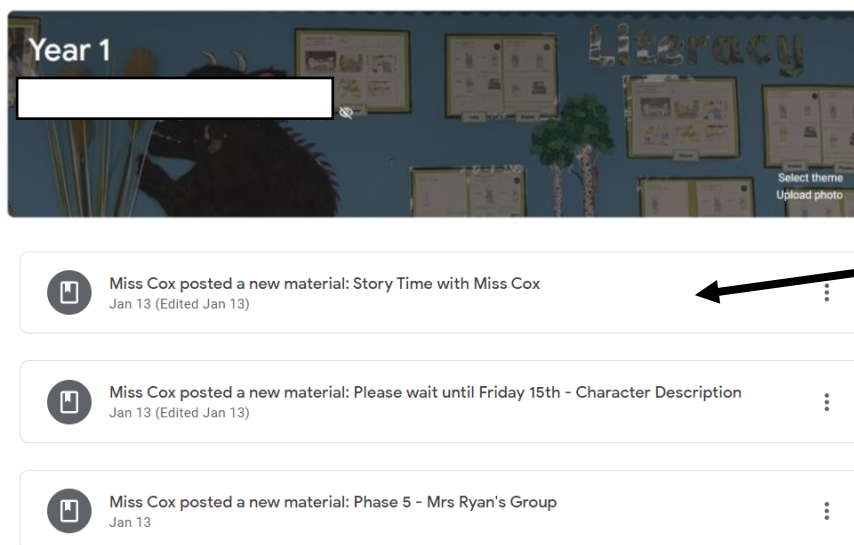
Year 1

Literacy

Select theme
Upload photo

Miss Cox posted a new material: Story Time with Miss Cox
Jan 13 (Edited Jan 13)

Miss Cox posted a new material: Please wait until Friday 15th - Character Description
Jan 13 (Edited Jan 13)

Miss Cox posted a new material: Phase 5 - Mrs Ryan's Group
Jan 13